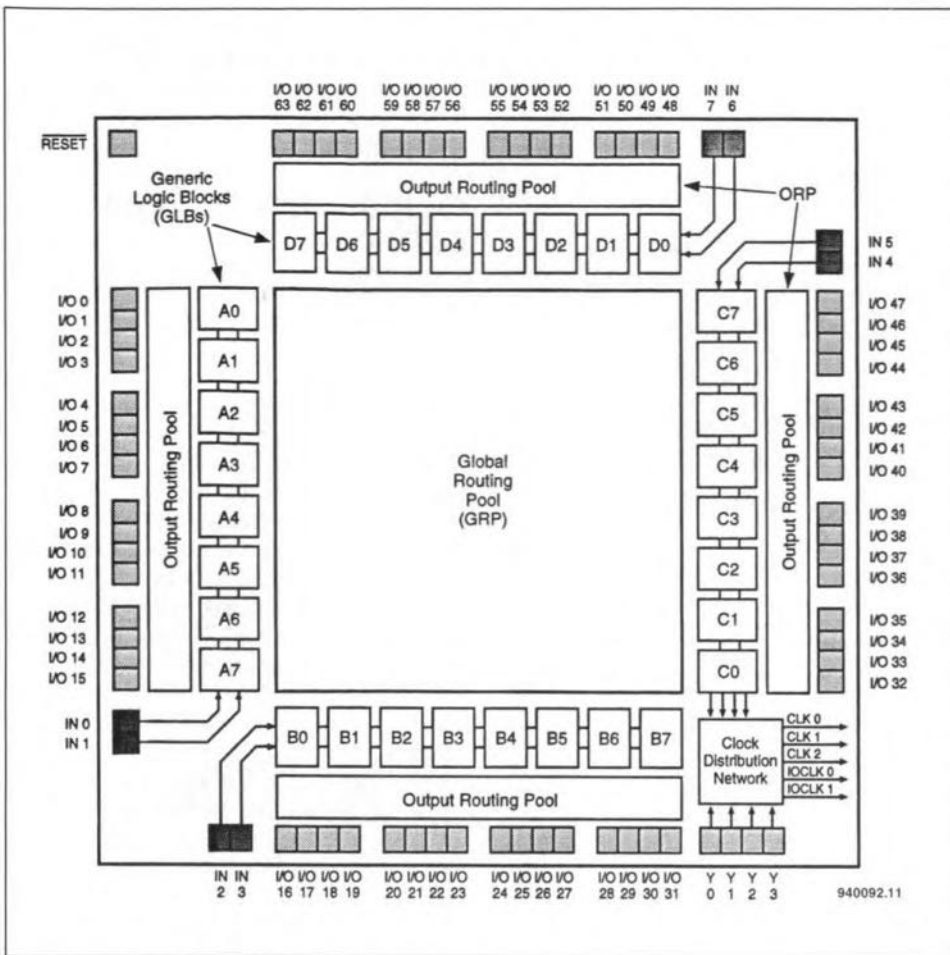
I/O I/O I/O I/O
63 62 61 60

I/O I/O I/O I/O
59 58 57 56

I/O I/O I/O I/O
55 54 53 52

I/O I/O I/O I/O
51 50 49 48

IN IN
7 6

$\overline{\text{RESET}}$

Generic Logic Blocks (GLBs)

Output Routing Pool

ORP

D7 D6 D5 D4 D3 D2 D1 D0

IN 5
IN 4

I/O 0
I/O 1
I/O 2
I/O 3

I/O 4
I/O 5
I/O 6
I/O 7

I/O 8
I/O 9
I/O 10
I/O 11

I/O 12
I/O 13
I/O 14
I/O 15

Output Routing Pool

A0 A1 A2 A3 A4 A5 A6 A7

Global Routing Pool (GRP)

C7 C6 C5 C4 C3 C2 C1 C0

Output Routing Pool

I/O 47
I/O 46
I/O 45
I/O 44

I/O 43
I/O 42
I/O 41
I/O 40

I/O 39
I/O 38
I/O 37
I/O 36

I/O 35
I/O 34
I/O 33
I/O 32

IN 0
IN 1

B0 B1 B2 B3 B4 B5 B6 B7

Clock Distribution Network

CLK 0
CLK 1
CLK 2
IOCLK 0
IOCLK 1

Output Routing Pool

IN IN
2 3

I/O I/O I/O I/O
16 17 18 19

I/O I/O I/O I/O
20 21 22 23

I/O I/O I/O I/O
24 25 26 27

I/O I/O I/O I/O
28 29 30 31

Y Y Y Y
0 1 2 3

940092.11